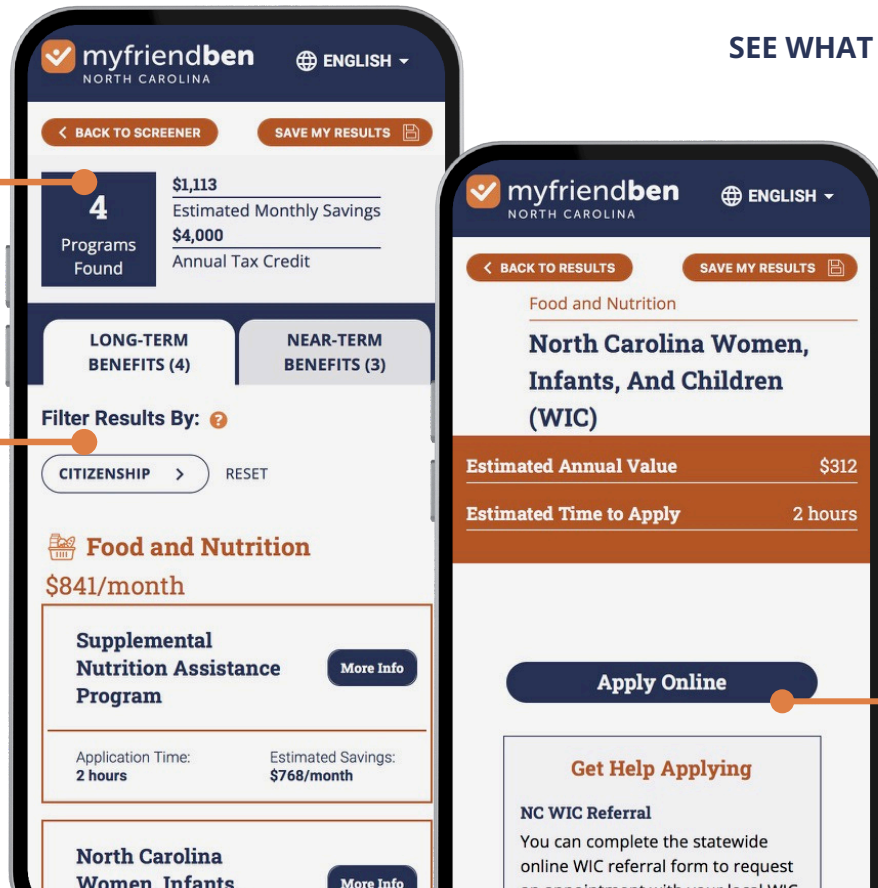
SEE WHAT

myfriendben
NORTH CAROLINA

ENGLISH

BACK TO SCREENER

SAVE MY RESULTS

4
Programs Found

$1,113
Estimated Monthly Savings
$4,000
Annual Tax Credit

LONG-TERM BENEFITS (4)

NEAR-TERM BENEFITS (3)

Filter Results By:

CITIZENSHIP

RESET

Food and Nutrition
$841/month

Supplemental Nutrition Assistance Program

More Info

Application Time:
2 hours

Estimated Savings:
$768/month

North Carolina Women, Infants

More Info

myfriendben
NORTH CAROLINA

ENGLISH

BACK TO RESULTS

SAVE MY RESULTS

Food and Nutrition

North Carolina Women, Infants, And Children (WIC)

| Estimated Annual Value | $312 |
|---|---|
| Estimated Time to Apply | 2 hours |

Apply Online

Get Help Applying

NC WIC Referral

You can complete the statewide online WIC referral form to request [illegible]